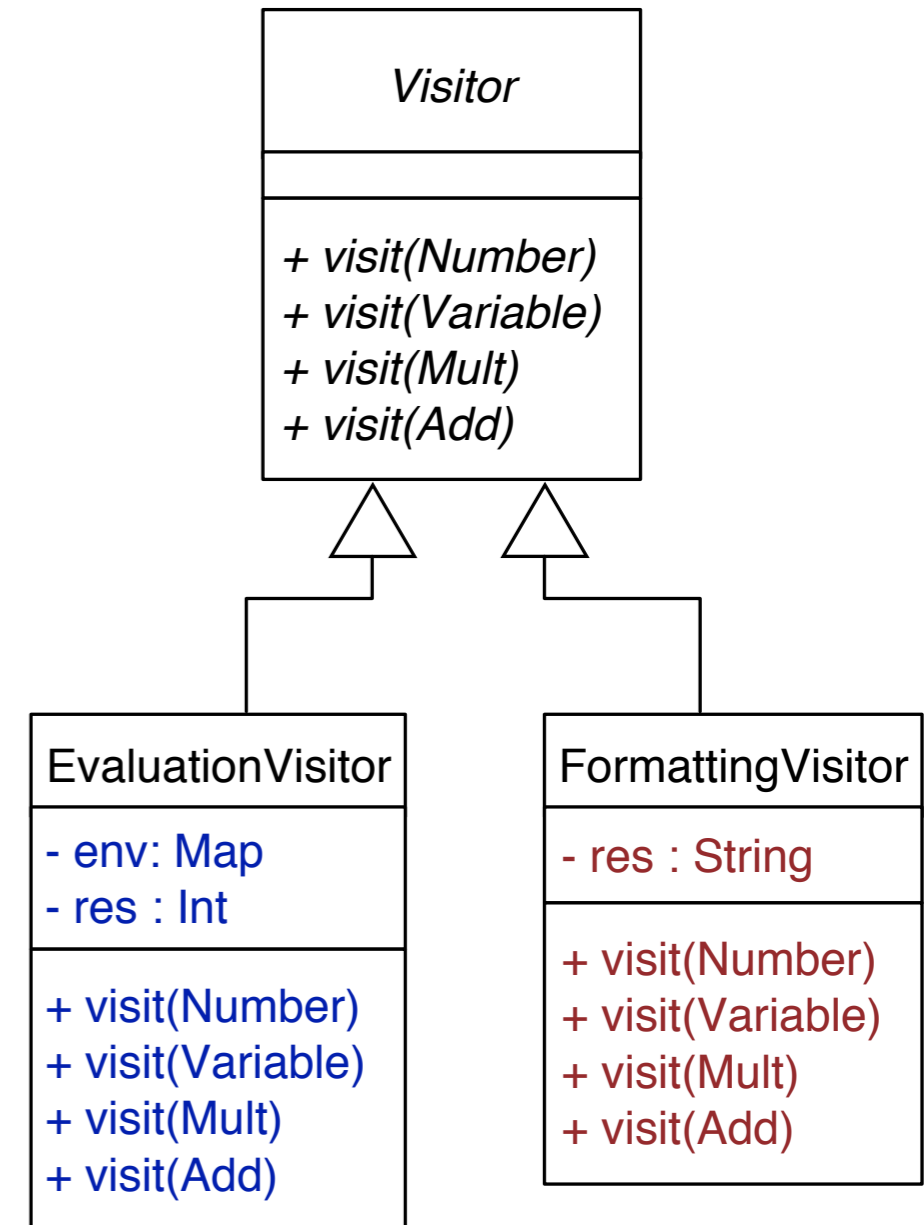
Visitor

+ visit(Number)
+ visit(Variable)
+ visit(Mult)
+ visit(Add)

EvaluationVisitor

- env: Map
- res : Int

+ visit(Number)
+ visit(Variable)
+ visit(Mult)
+ visit(Add)

FormattingVisitor

- res : String

+ visit(Number)
+ visit(Variable)
+ visit(Mult)
+ visit(Add)